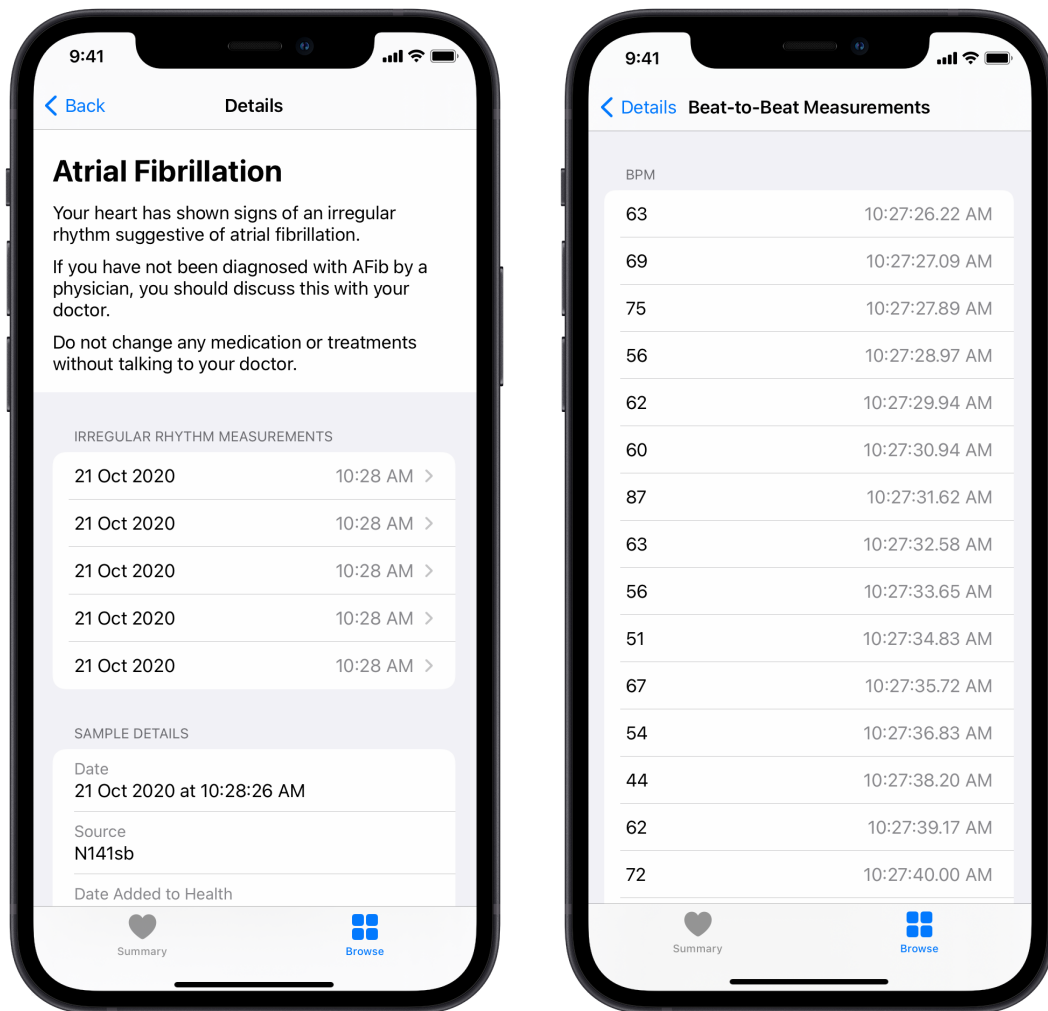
9:41

Back

Details

Atrial Fibrillation

Your heart has shown signs of an irregular rhythm suggestive of atrial fibrillation.

If you have not been diagnosed with AFib by a physician, you should discuss this with your doctor.

Do not change any medication or treatments without talking to your doctor.

IRREGULAR RHYTHM MEASUREMENTS

| | |
|---|---|
| 21 Oct 2020 | 10:28 AM |
| 21 Oct 2020 | 10:28 AM |
| 21 Oct 2020 | 10:28 AM |
| 21 Oct 2020 | 10:28 AM |
| 21 Oct 2020 | 10:28 AM |

SAMPLE DETAILS

Date
21 Oct 2020 at 10:28:26 AM

Source
N141sb

Date Added to Health

Summary

Browse

9:41

Details

Beat-to-Beat Measurements

BPM

| | |
|---|---|
| 63 | 10:27:26.22 AM |
| 69 | 10:27:27.09 AM |
| 75 | 10:27:27.89 AM |
| 56 | 10:27:28.97 AM |
| 62 | 10:27:29.94 AM |
| 60 | 10:27:30.94 AM |
| 87 | 10:27:31.62 AM |
| 63 | 10:27:32.58 AM |
| 56 | 10:27:33.65 AM |
| 51 | 10:27:34.83 AM |
| 67 | 10:27:35.72 AM |
| 54 | 10:27:36.83 AM |
| 44 | 10:27:38.20 AM |
| 62 | 10:27:39.17 AM |
| 72 | 10:27:40.00 AM |

Summary

Browse